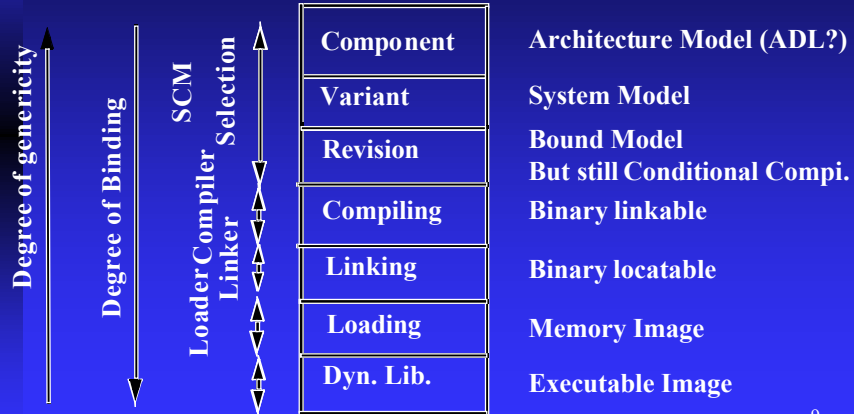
Degree of genericity

Degree of Binding

SCM Selection

Loader Compiler Linker

| Component | Architecture Model (ADL?) |
|---|---|
| Variant | System Model |
| Revision | Bound Model But still Conditional Compi. |
| Compiling | Binary linkable |
| Linking | Binary locatable |
| Loading | Memory Image |
| Dyn. Lib. | Executable Image |

9